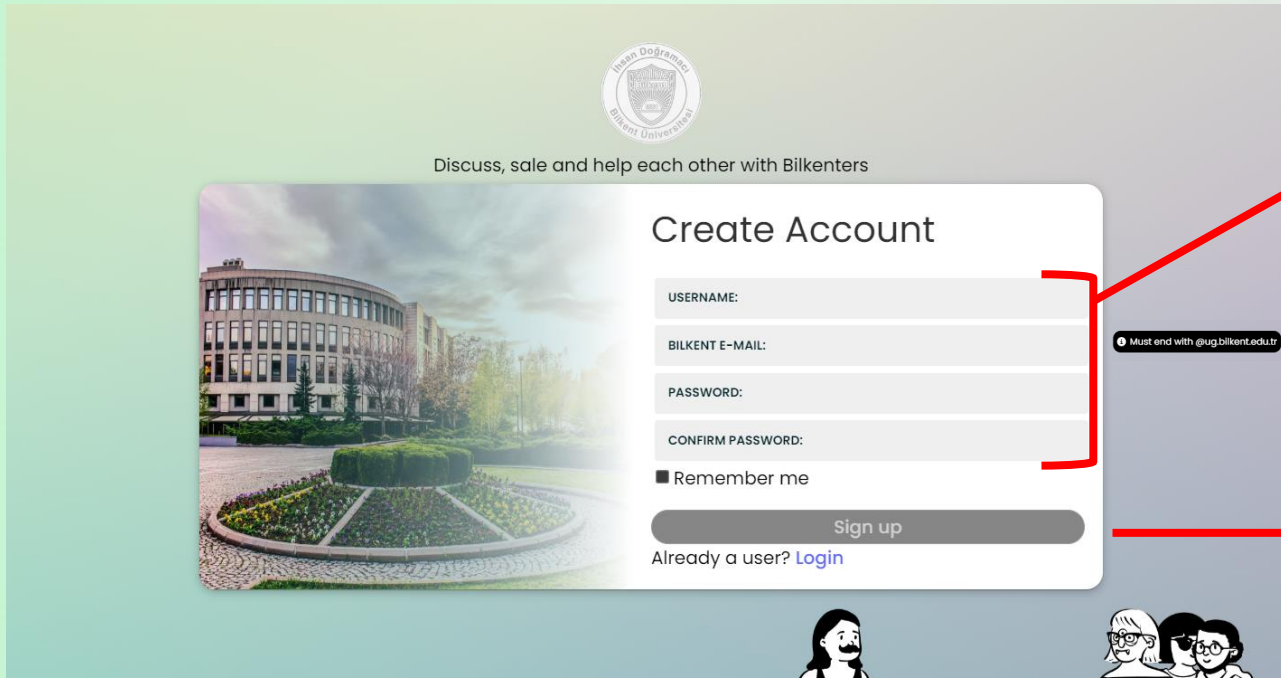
İhsan Doğramacı Bilkent Üniversitesi

Discuss, sale and help each other with Bilkenters

Create Account

USERNAME:

BILKENT E-MAIL:

PASSWORD:

CONFIRM PASSWORD:

Remember me

Sign up

Already a user? Login

Must end with @ug.bilkent.edu.tr